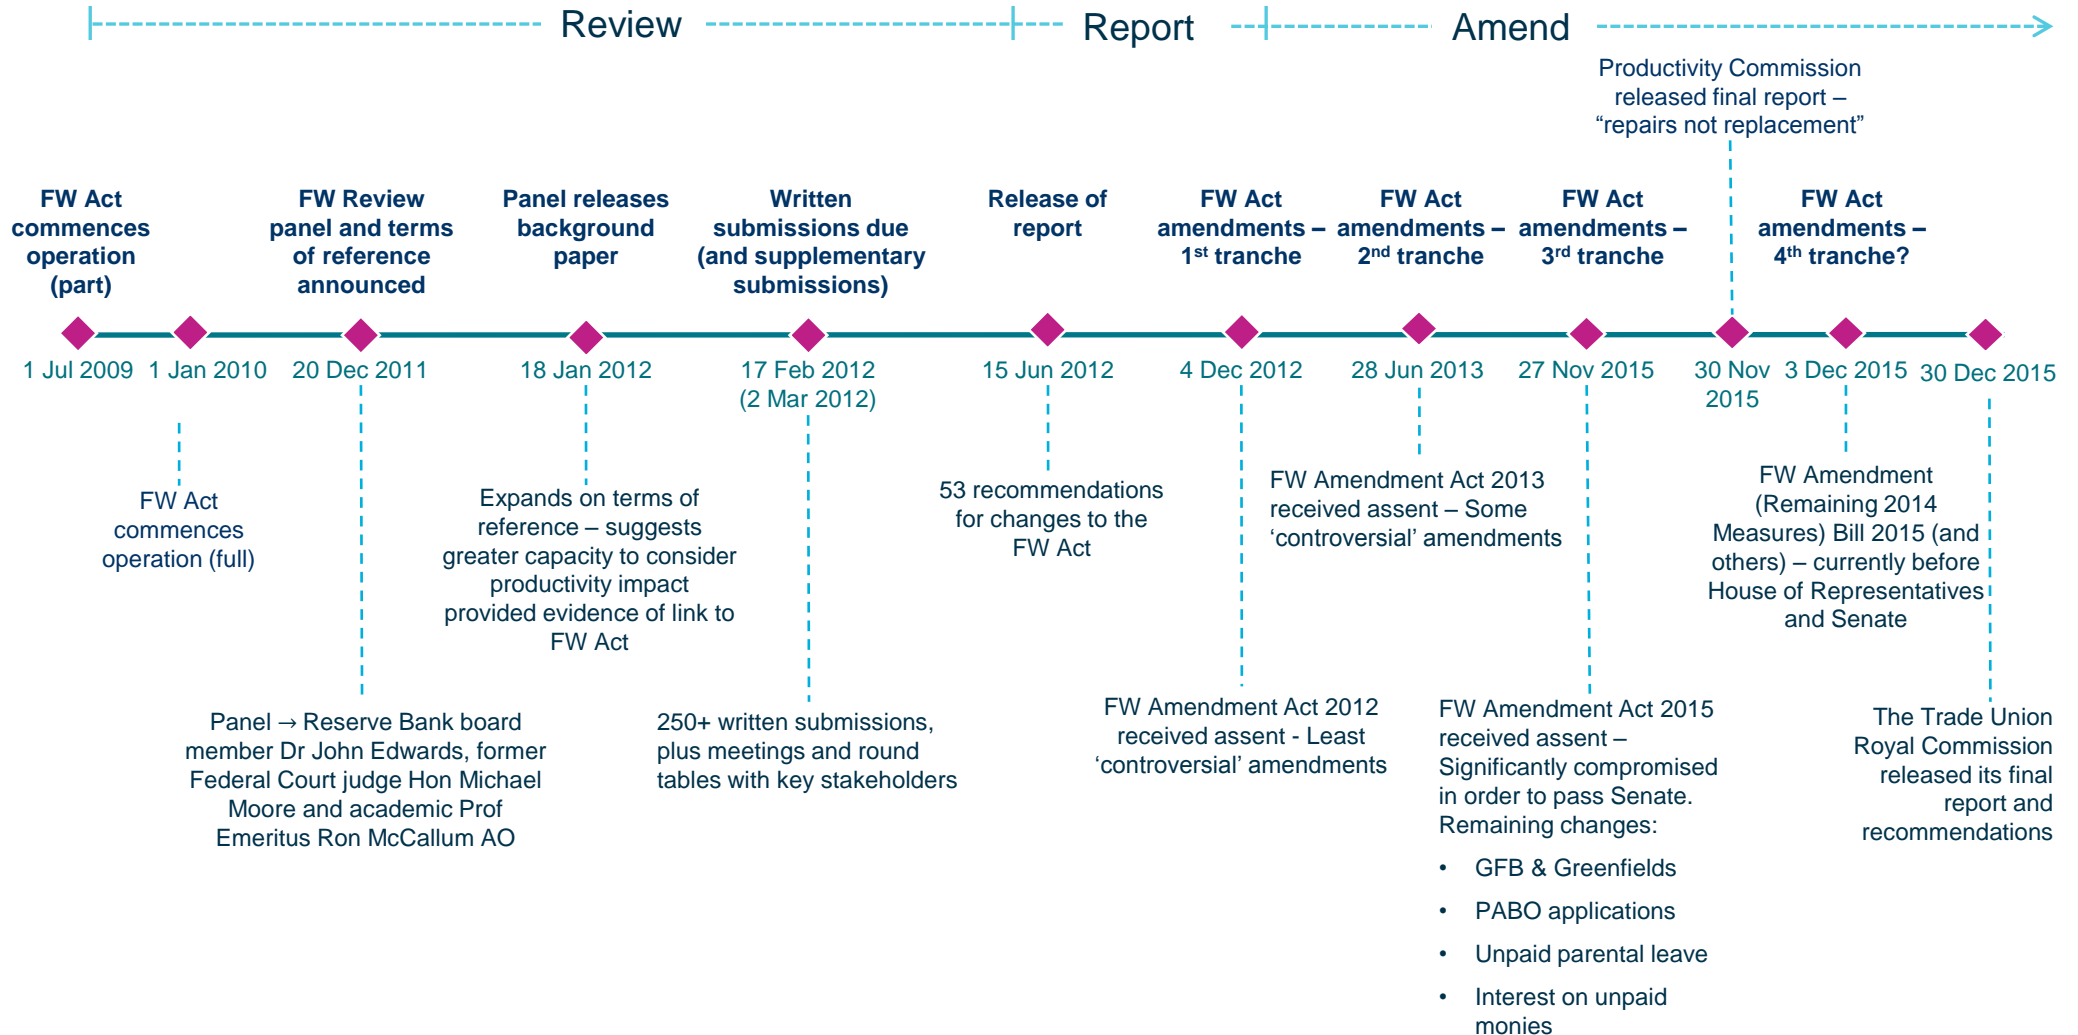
Review Report Amend

Productivity Commission released final report – “repairs not replacement”

FW Act commences operation (part)

FW Review panel and terms of reference announced

Panel releases background paper

Written submissions due (and supplementary submissions)

Release of report

FW Act amendments – 1st tranche

FW Act amendments – 2nd tranche

FW Act amendments – 3rd tranche

FW Act amendments – 4th tranche?

1 Jul 2009

1 Jan 2010

20 Dec 2011

18 Jan 2012

17 Feb 2012 (2 Mar 2012)

15 Jun 2012

4 Dec 2012

28 Jun 2013

27 Nov 2015

30 Nov 2015

3 Dec 2015

30 Dec 2015

FW Act commences operation (full)

Expands on terms of reference – suggests greater capacity to consider productivity impact provided evidence of link to FW Act

53 recommendations for changes to the FW Act

FW Amendment Act 2013 received assent – Some ‘controversial’ amendments

FW Amendment (Remaining 2014 Measures) Bill 2015 (and others) – currently before House of Representatives and Senate

Panel → Reserve Bank board member Dr John Edwards, former Federal Court judge Hon Michael Moore and academic Prof Emeritus Ron McCallum AO

250+ written submissions, plus meetings and round tables with key stakeholders

FW Amendment Act 2012 received assent - Least ‘controversial’ amendments

FW Amendment Act 2015 received assent – Significantly compromised in order to pass Senate. Remaining changes:
• GFB & Greenfields
• PABO applications
• Unpaid parental leave
• Interest on unpaid monies

The Trade Union Royal Commission released its final report and recommendations